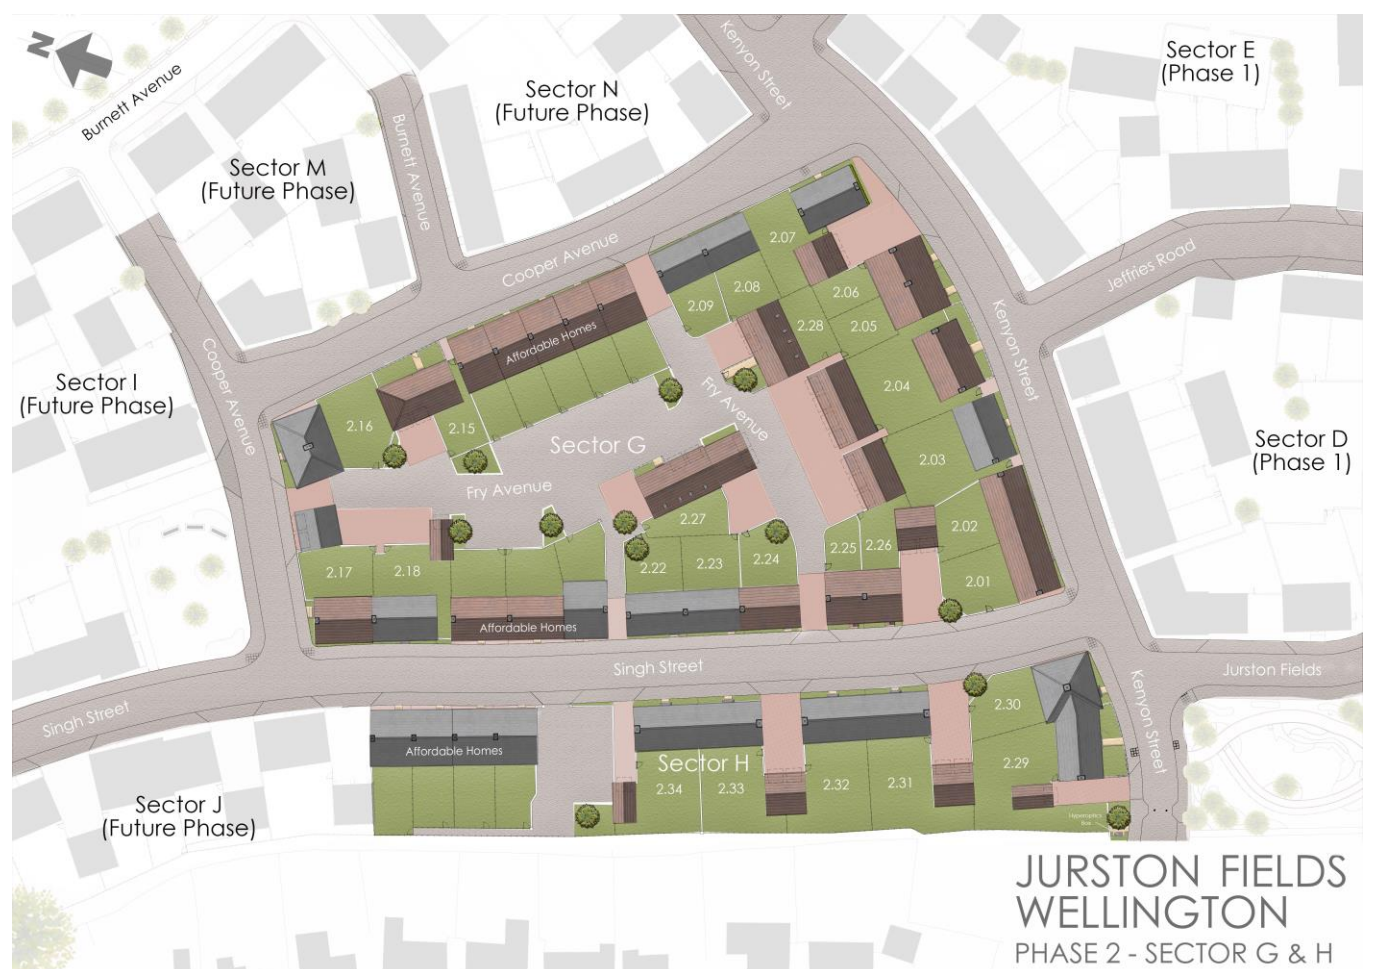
N

Burnett Avenue

Sector M
(Future Phase)

Burnett Avenue

Sector N
(Future Phase)

Kenyon Street

Sector E
(Phase 1)

Cooper Avenue

Jeffries Road

2.07
2.08
2.09
2.06
2.28
2.05

Affordable Homes

Kenyon Street

Sector I
(Future Phase)

Cooper Avenue

2.16
2.15

Fry Avenue

2.04

Sector G

Sector D
(Phase 1)

2.03

Fry Avenue

2.27
2.02
2.25
2.26
2.17
2.18
2.22
2.23
2.24
2.01

Affordable Homes

Singh Street

Jurston Fields

Singh Street

2.30

Kenyon Street

Affordable Homes

Sector H

2.29

Sector J
(Future Phase)

2.34
2.33
2.32
2.31

Hypercritics Box

JURSTON FIELDS
WELLINGTON
PHASE 2 - SECTOR G & H